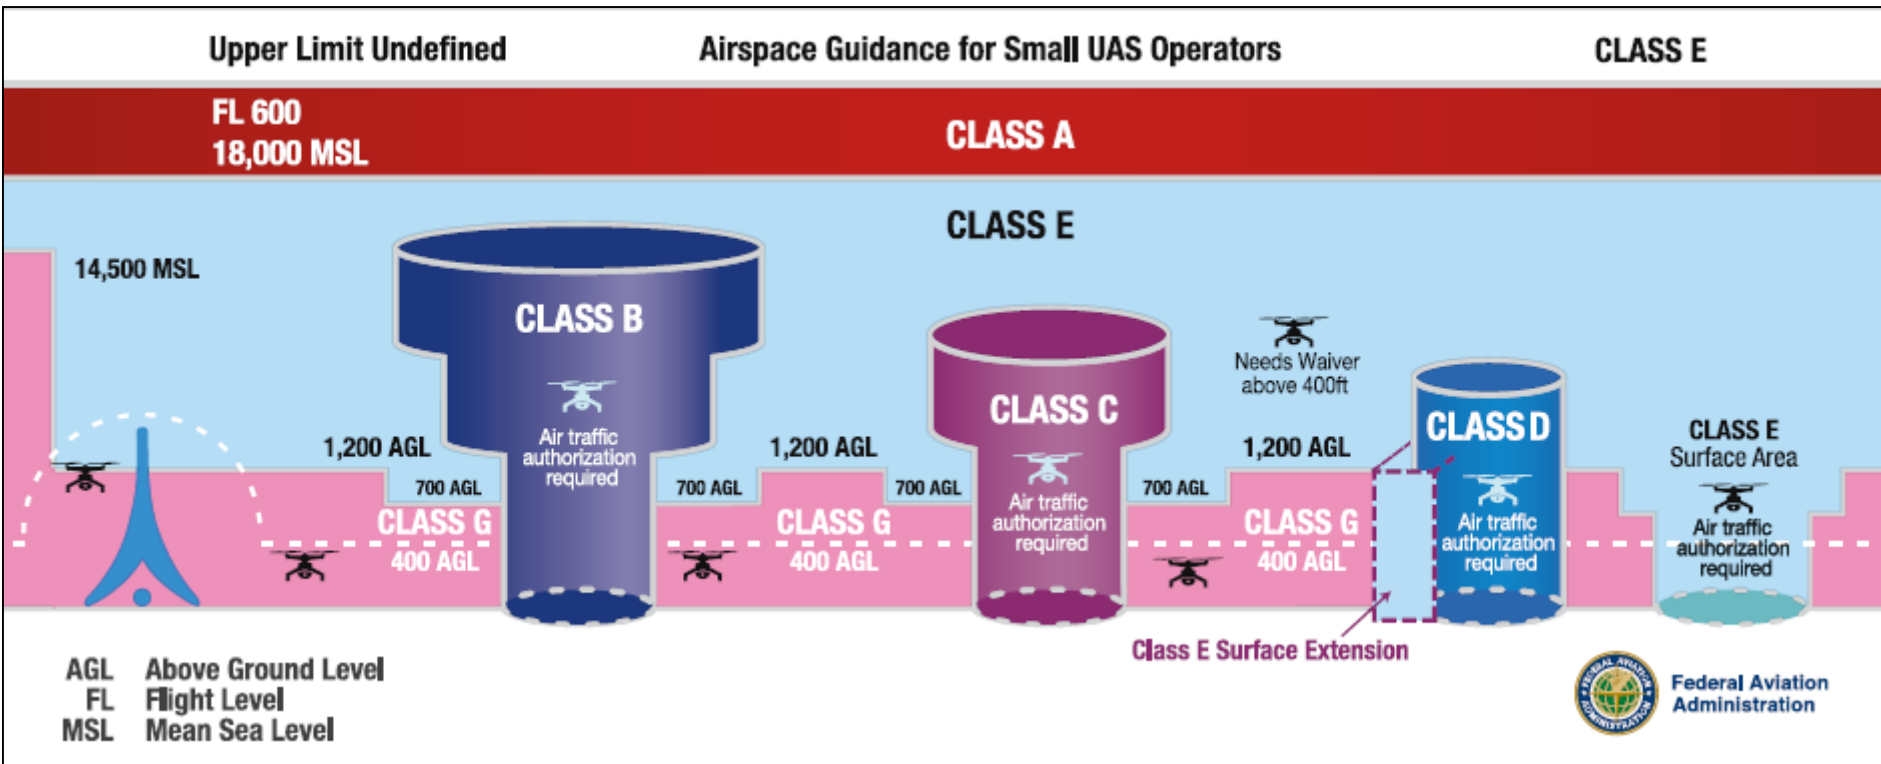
Upper Limit Undefined

Airspace Guidance for Small UAS Operators

CLASS E

FL 600
18,000 MSL

CLASS A

CLASS E

14,500 MSL

CLASS B

Air traffic authorization required

1,200 AGL

700 AGL

CLASS G

400 AGL

700 AGL

1,200 AGL

CLASS G

400 AGL

700 AGL

CLASS C

Air traffic authorization required

700 AGL

Needs Waiver above 400ft

1,200 AGL

CLASS G

400 AGL

CLASS D

Air traffic authorization required

CLASS E
Surface Area

Air traffic authorization required

Class E Surface Extension

AGL Above Ground Level
FL Flight Level
MSL Mean Sea Level

FEDERAL AVIATION ADMINISTRATION

Federal Aviation Administration